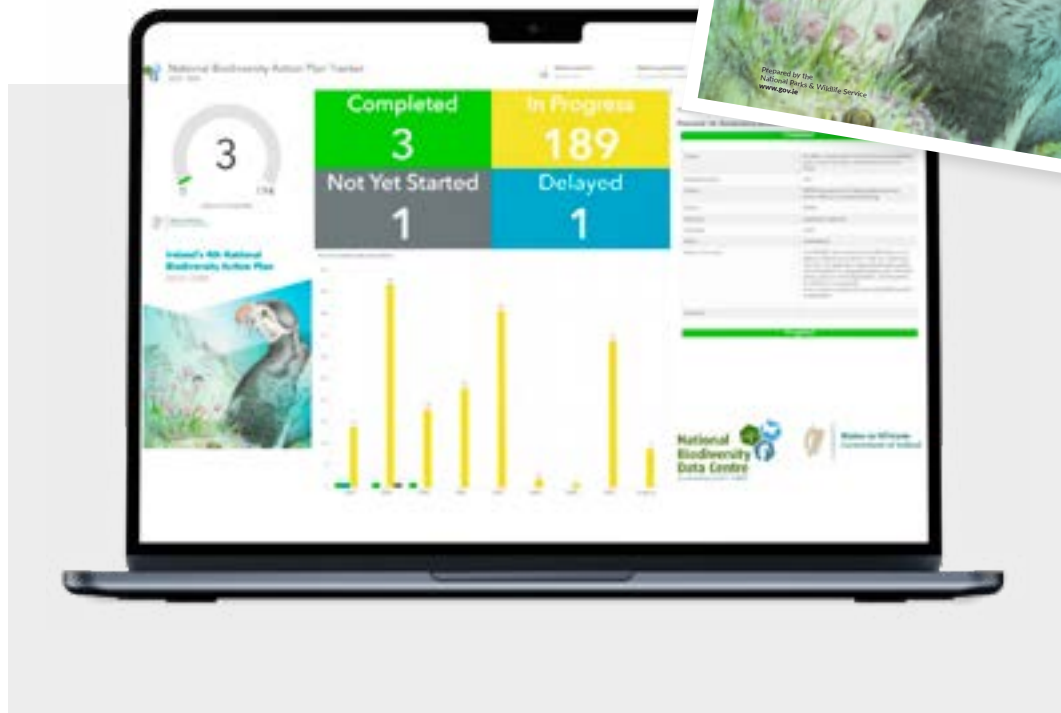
Prepared by the National Parks & Wildlife Service
www.gov.ie

National Biodiversity Action Plan Tracker

3

Ireland's 4th National Biodiversity Action Plan

| Completed | In Progress |
|---|---|
| 3 | 189 |
| **Not Yet Started** | **Delayed** |
| 1 | 1 |

National Biodiversity Data Centre

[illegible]